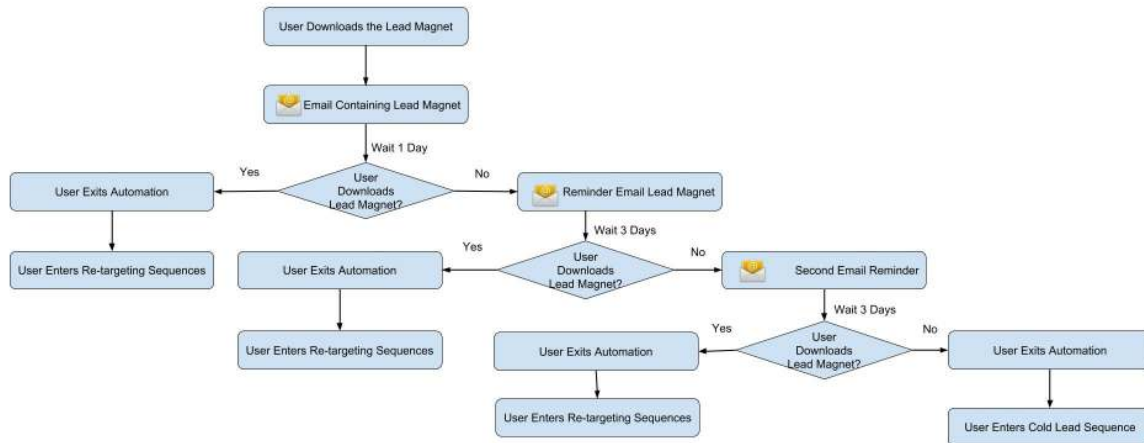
User Downloads the Lead Magnet

Email Containing Lead Magnet

Wait 1 Day

Yes

User Downloads Lead Magnet?

No

User Exits Automation

Reminder Email Lead Magnet

User Enters Re-targeting Sequences

Wait 3 Days

Yes

User Downloads Lead Magnet?

No

User Exits Automation

Second Email Reminder

User Enters Re-targeting Sequences

Wait 3 Days

Yes

User Downloads Lead Magnet?

No

User Exits Automation

User Exits Automation

User Enters Re-targeting Sequences

User Enters Cold Lead Sequence